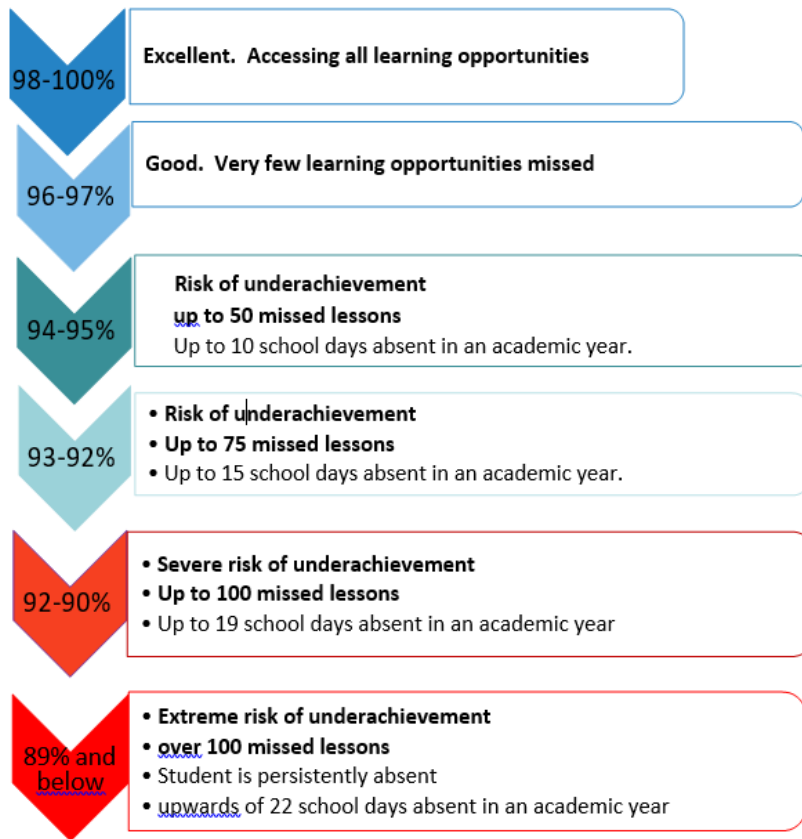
98-100%

Excellent. Accessing all learning opportunities

96-97%

Good. Very few learning opportunities missed

94-95%

Risk of underachievement

up to 50 missed lessons

Up to 10 school days absent in an academic year.

93-92%

• Risk of underachievement

• Up to 75 missed lessons

• Up to 15 school days absent in an academic year.

92-90%

• Severe risk of underachievement

• Up to 100 missed lessons

• Up to 19 school days absent in an academic year

89% and below

• Extreme risk of underachievement

• over 100 missed lessons

• Student is persistently absent

• upwards of 22 school days absent in an academic year